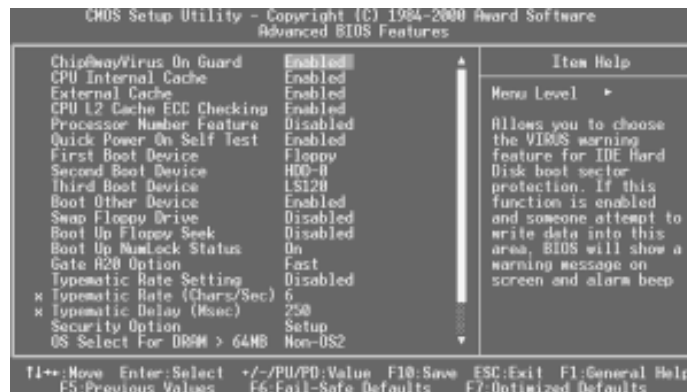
CMOS Setup Utility - Copyright (C) 1984-2000 Award Software
Advanced BIOS Features

| | | Item Help |
|---|---|---|
| ChipAwayVirus On Guard | Enabled | Menu Level ► |
| CPU Internal Cache | Enabled | |
| External Cache | Enabled | Allows you to choose the VIRUS warning feature for IDE Hard Disk boot sector protection. If this function is enabled and someone attempt to write data into this area, BIOS will show a warning message on screen and alarm beep |
| CPU L2 Cache ECC Checking | Enabled | |
| Processor Number Feature | Disabled | |
| Quick Power On Self Test | Enabled | |
| First Boot Device | Floppy | |
| Second Boot Device | HDD-0 | |
| Third Boot Device | LS120 | |
| Boot Other Device | Enabled | |
| Swap Floppy Drive | Disabled | |
| Boot Up Floppy Seek | Disabled | |
| Boot Up NumLock Status | On | |
| Gate A20 Option | Fast | |
| Typematic Rate Setting | Disabled | |
| x Typematic Rate (Chars/Sec) | 6 | |
| x Typematic Delay (Msec) | 250 | |
| Security Option | Setup | |
| OS Select For DRAM > 64MB | Non-OS2 | |

↑↓→←:Move Enter:Select +/-/PU/PD:Value F10:Save ESC:Exit F1:General Help
F5:Previous Values F6:Fail-Safe Defaults F7:Optimized Defaults